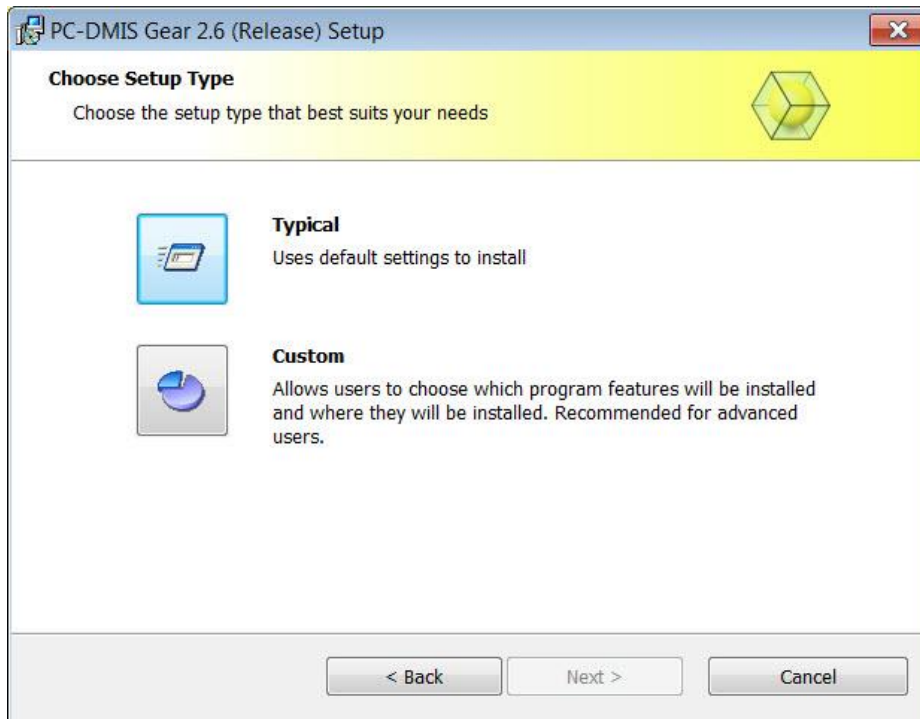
PC-DMIS Gear 2.6 (Release) Setup

Choose Setup Type

Choose the setup type that best suits your needs

Typical

Uses default settings to install

Custom

Allows users to choose which program features will be installed and where they will be installed. Recommended for advanced users.

< Back

Next >

Cancel